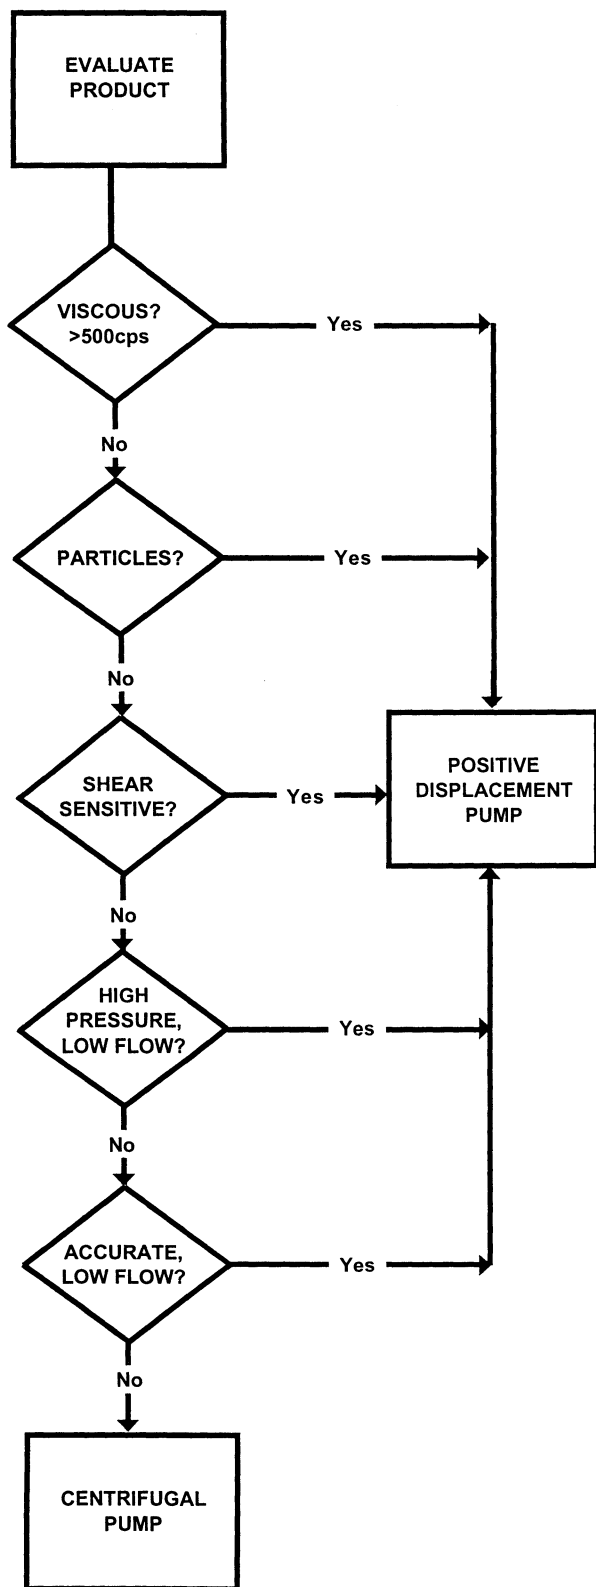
EVALUATE PRODUCT

VISCOUS? >500cps

Yes

No

PARTICLES?

Yes

No

POSITIVE DISPLACEMENT PUMP

SHEAR SENSITIVE?

Yes

No

HIGH PRESSURE, LOW FLOW?

Yes

No

ACCURATE, LOW FLOW?

Yes

No

CENTRIFUGAL PUMP